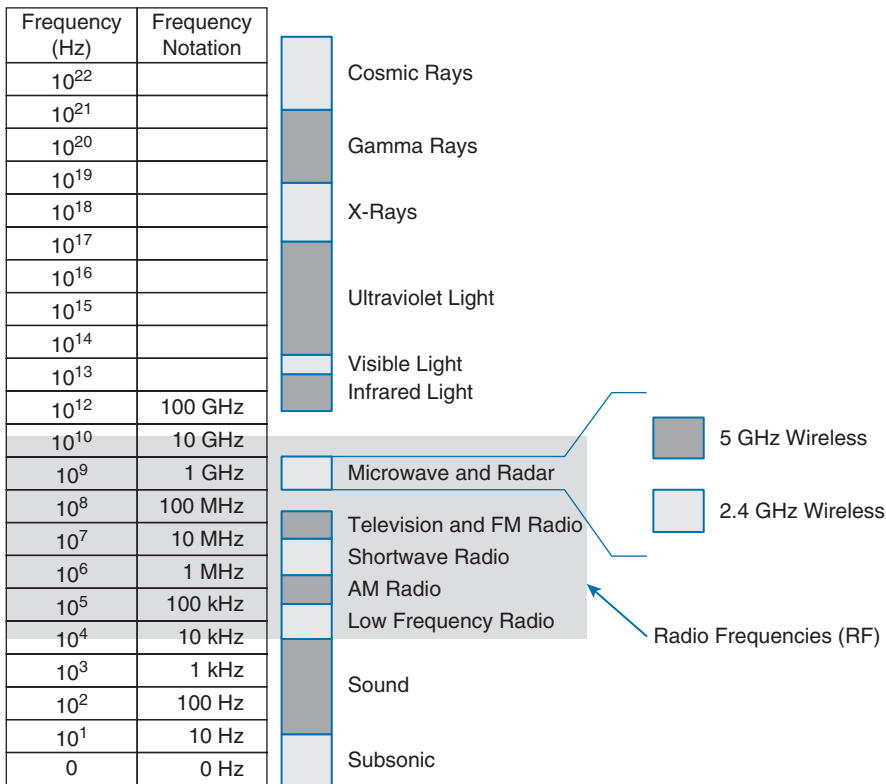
| Frequency (Hz) | Frequency Notation |
|---|---|
| $10^{22}$ | |
| $10^{21}$ | |
| $10^{20}$ | |
| $10^{19}$ | |
| $10^{18}$ | |
| $10^{17}$ | |
| $10^{16}$ | |
| $10^{15}$ | |
| $10^{14}$ | |
| $10^{13}$ | |
| $10^{12}$ | 100 GHz |
| $10^{10}$ | 10 GHz |
| $10^{9}$ | 1 GHz |
| $10^{8}$ | 100 MHz |
| $10^{7}$ | 10 MHz |
| $10^{6}$ | 1 MHz |
| $10^{5}$ | 100 kHz |
| $10^{4}$ | 10 kHz |
| $10^{3}$ | 1 kHz |
| $10^{2}$ | 100 Hz |
| $10^{1}$ | 10 Hz |
| 0 | 0 Hz |

Cosmic Rays
Gamma Rays
X-Rays
Ultraviolet Light
Visible Light
Infrared Light
Microwave and Radar
Television and FM Radio
Shortwave Radio
AM Radio
Low Frequency Radio
Sound
Subsonic

5 GHz Wireless
2.4 GHz Wireless

Radio Frequencies (RF)